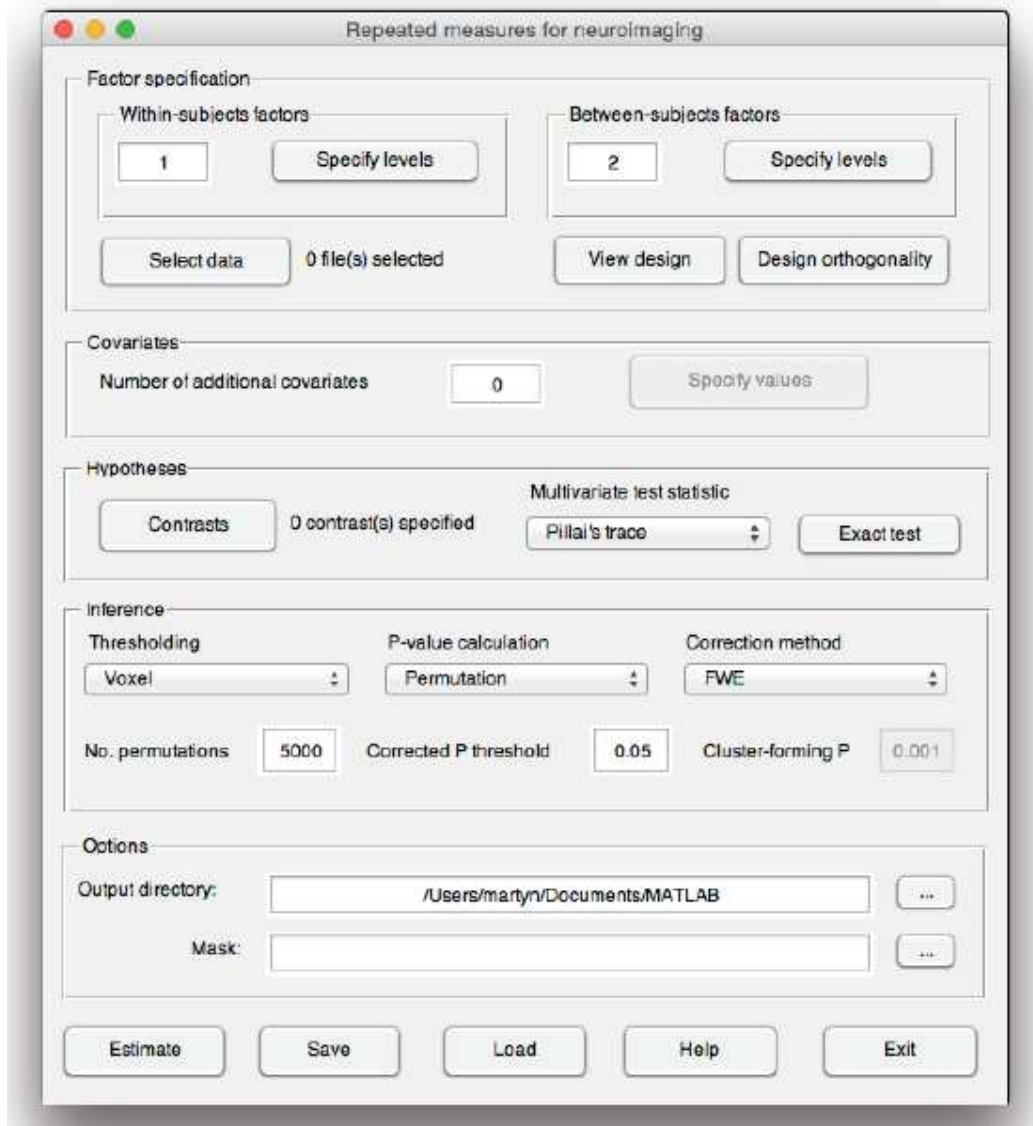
Repeated measures for neuroimaging

Factor specification

Within-subjects factors

1

Specify levels

Between-subjects factors

2

Specify levels

Select data

0 file(s) selected

View design

Design orthogonality

Covariates

Number of additional covariates

0

Specify values

Hypotheses

Contrasts

0 contrast(s) specified

Multivariate test statistic

Pillai's trace

Exact test

Inference

Thresholding

Voxel

P-value calculation

Permutation

Correction method

FWE

No. permutations

5000

Corrected P threshold

0.05

Cluster-forming P

0.001

Options

Output directory:

/Users/martyn/Documents/MATLAB

...

Mask:

...

Estimate

Save

Load

Help

Exit